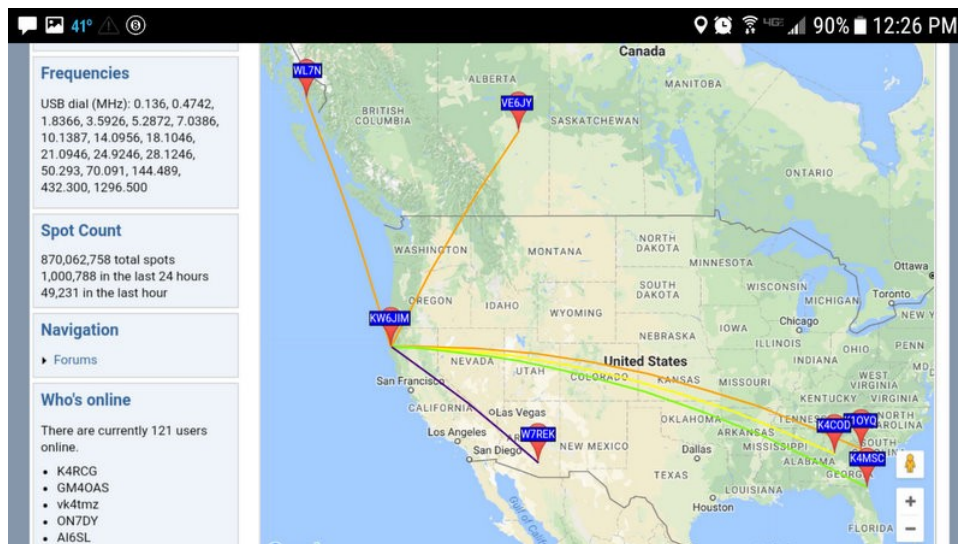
41° 6 4G 90% 12:26 PM

Frequencies

USB dial (MHz): 0.136, 0.4742, 1.8366, 3.5926, 5.2872, 7.0386, 10.1387, 14.0956, 18.1046, 21.0946, 24.9246, 28.1246, 50.293, 70.091, 144.489, 432.300, 1296.500

Spot Count

870,062,758 total spots
1,000,788 in the last 24 hours
49,231 in the last hour

Navigation

▸ Forums

Who's online

There are currently 121 users online.

- K4RCG
- GM4OAS
- vk4tmz
- ON7DY
- AI6SL

Canada
WL7N
ALBERTA
MANITOBA
VE6JY
BRITISH COLUMBIA
SASKATCHEWAN
ONTARIO
WASHINGTON
MONTANA
NORTH DAKOTA
MINNESOTA
Ottawa
SOUTH DAKOTA
WISCONSIN
MICHIGAN
Toronto
OREGON
IDAHO
WYOMING
NEW Y
KW6JIM
IOWA
Chicago
NEBRASKA
ILLINOIS
OHIO
PENN
NEVADA
UTAH
United States
INDIANA
San Francisco
COLORADO
KANSAS
MISSOURI
WEST VIRGINIA
MD
VIRGINIA
CALIFORNIA
Las Vegas
KENTUCKY
NORTH CAROLINA
OKLAHOMA
TENNESSEE
Los Angeles
W7REK
ARKANSAS
K4COD
1OYQ
San Diego
NEW MEXICO
Dallas
MISSISSIPPI
SOUTH
ALABAMA
K4MSC
GEORGIA
TEXAS
LOUISIANA
Houston
Gulf of Cali
FLORIDA
+
−